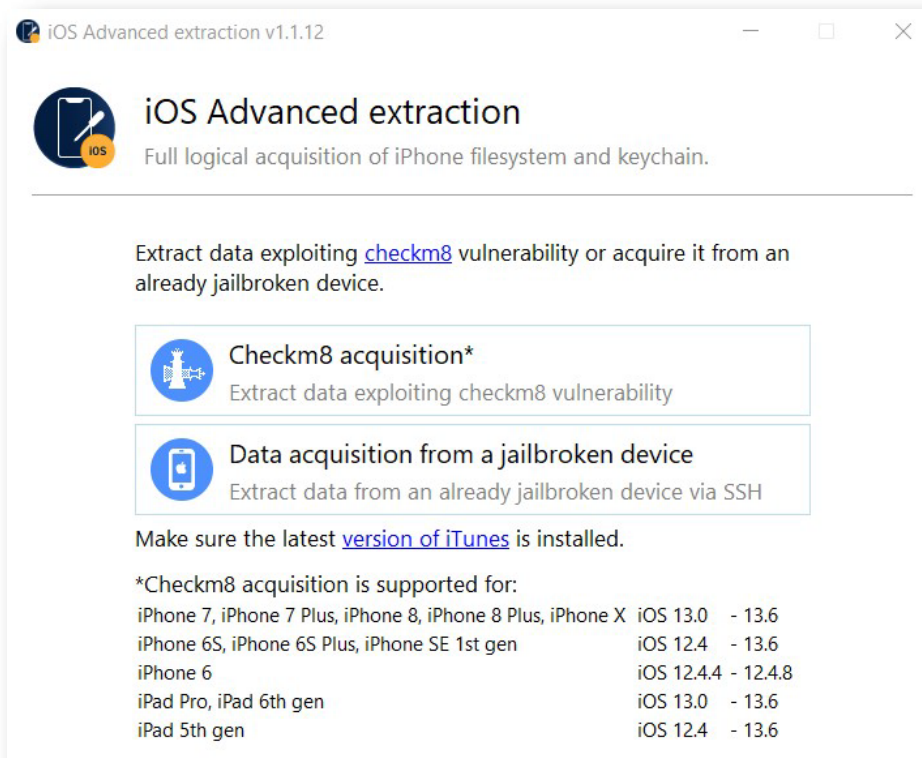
iOS Advanced extraction v1.1.12

iOS

iOS Advanced extraction

Full logical acquisition of iPhone filesystem and keychain.

Extract data exploiting checkm8 vulnerability or acquire it from an already jailbroken device.

Checkm8 acquisition*

Extract data exploiting checkm8 vulnerability

Data acquisition from a jailbroken device

Extract data from an already jailbroken device via SSH

Make sure the latest version of iTunes is installed.

*Checkm8 acquisition is supported for:

| | |
|---|---|
| iPhone 7, iPhone 7 Plus, iPhone 8, iPhone 8 Plus, iPhone X | iOS 13.0 - 13.6 |
| iPhone 6S, iPhone 6S Plus, iPhone SE 1st gen | iOS 12.4 - 13.6 |
| iPhone 6 | iOS 12.4.4 - 12.4.8 |
| iPad Pro, iPad 6th gen | iOS 13.0 - 13.6 |
| iPad 5th gen | iOS 12.4 - 13.6 |